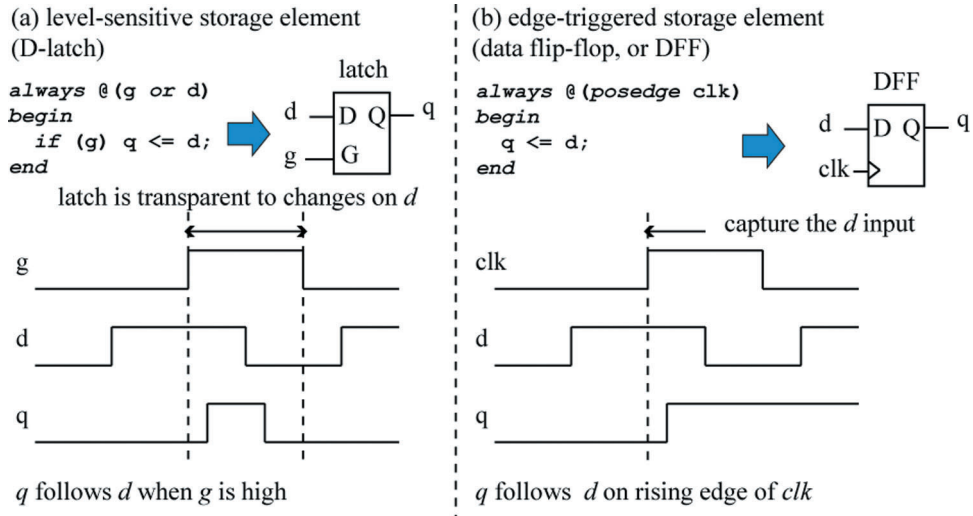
(a) level-sensitive storage element (D-latch)

always @(g or d)
begin
  if (g) q <= d;
end

latch

d D Q q
g G

latch is transparent to changes on *d*

g

d

q

*q* follows *d* when *g* is high

(b) edge-triggered storage element (data flip-flop, or DFF)

always @(posedge clk)
begin
  q <= d;
end

DFF

d D Q q
clk

capture the *d* input

clk

d

q

*q* follows *d* on rising edge of *clk*